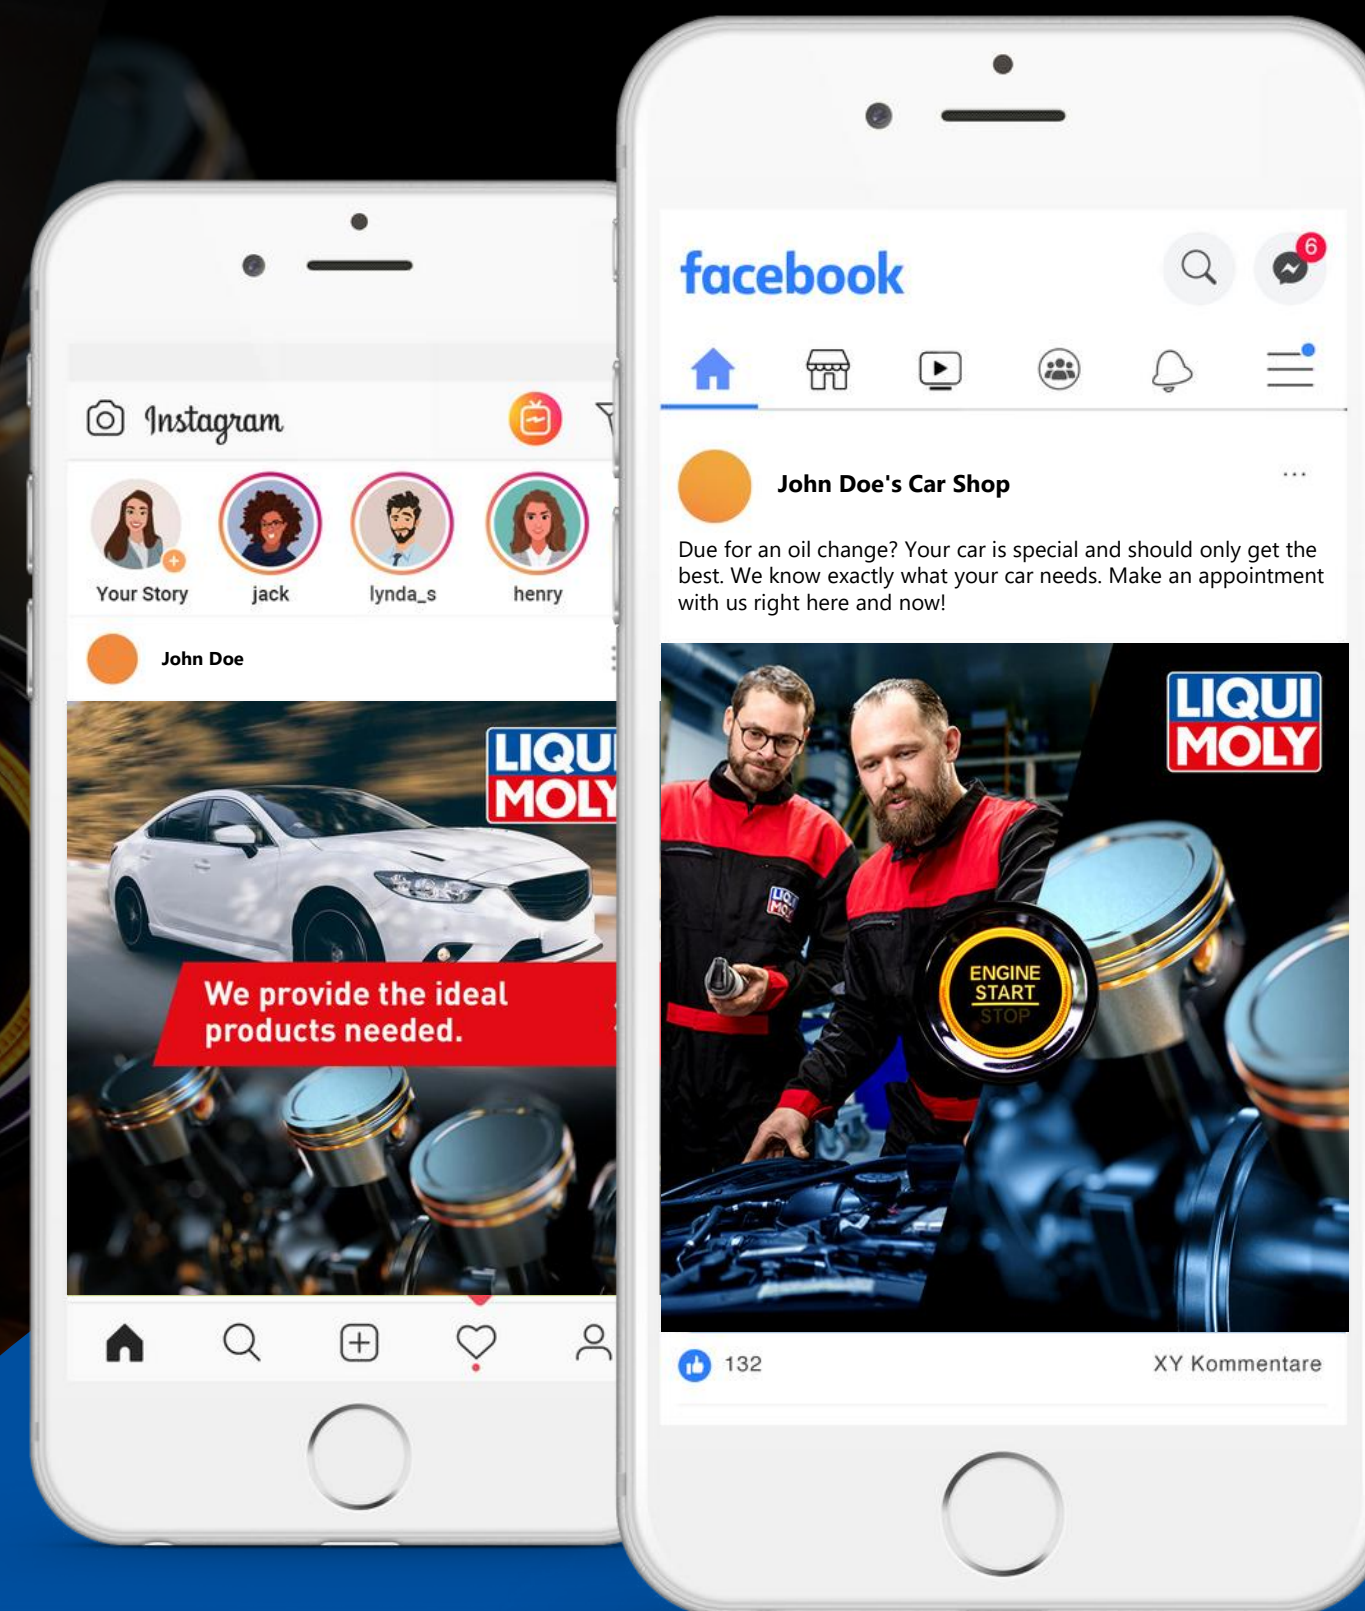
Instagram

Your Story jack lynda_s henry

John Doe

LIQUI MOLY

We provide the ideal products needed.

facebook

6

John Doe's Car Shop

...

Due for an oil change? Your car is special and should only get the best. We know exactly what your car needs. Make an appointment with us right here and now!

LIQUI MOLY

ENGINE START STOP

132

XY Kommentare